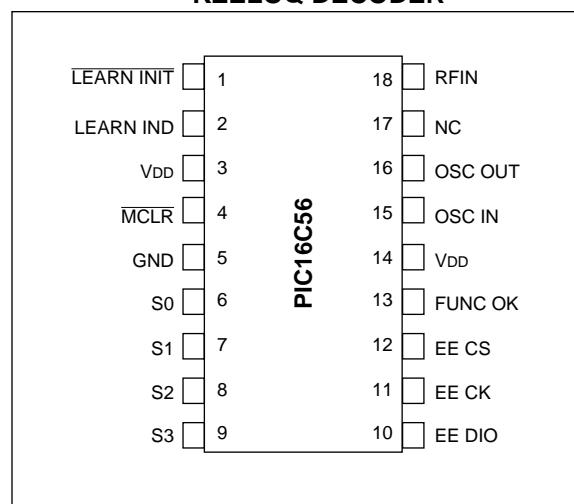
KEELOQ DECODER

$\overline{\text{LEARN INIT}}$ 1
LEARN IND 2
VDD 3
$\overline{\text{MCLR}}$ 4
GND 5
S0 6
S1 7
S2 8
S3 9

PIC16C56

18 RFIN
17 NC
16 OSC OUT
15 OSC IN
14 VDD
13 FUNC OK
12 EE CS
11 EE CK
10 EE DIO